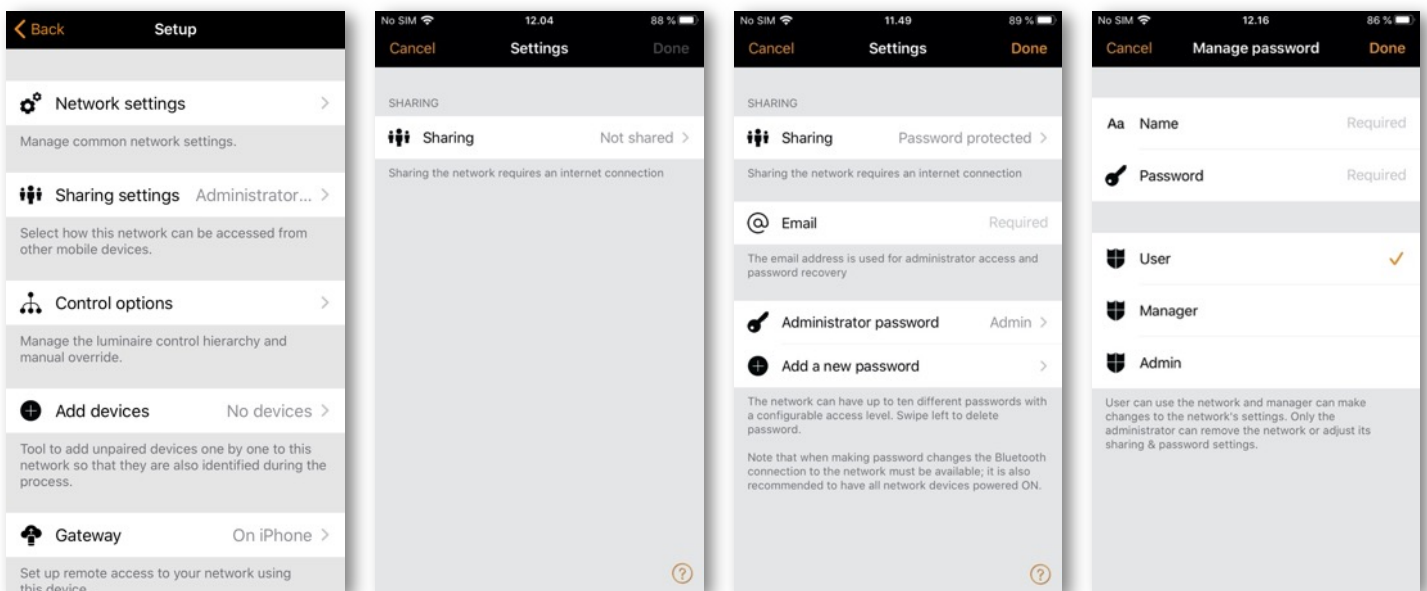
Back
Setup

Network settings
Manage common network settings.

Sharing settings Administrator...
Select how this network can be accessed from other mobile devices.

Control options
Manage the luminaire control hierarchy and manual override.

Add devices No devices
Tool to add unpaired devices one by one to this network so that they are also identified during the process.

Gateway On iPhone
Set up remote access to your network using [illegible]

No SIM 12.04 88 %
Cancel Settings Done

SHARING
Sharing Not shared
Sharing the network requires an internet connection

?

No SIM 11.49 89 %
Cancel Settings Done

SHARING
Sharing Password protected
Sharing the network requires an internet connection

Email Required
The email address is used for administrator access and password recovery

Administrator password Admin
Add a new password
The network can have up to ten different passwords with a configurable access level. Swipe left to delete password.

Note that when making password changes the Bluetooth connection to the network must be available; it is also recommended to have all network devices powered ON.

?

No SIM 12.16 86 %
Cancel Manage password Done

Aa Name Required
Password Required

User
Manager
Admin
User can use the network and manager can make changes to the network's settings. Only the administrator can remove the network or adjust its sharing & password settings.